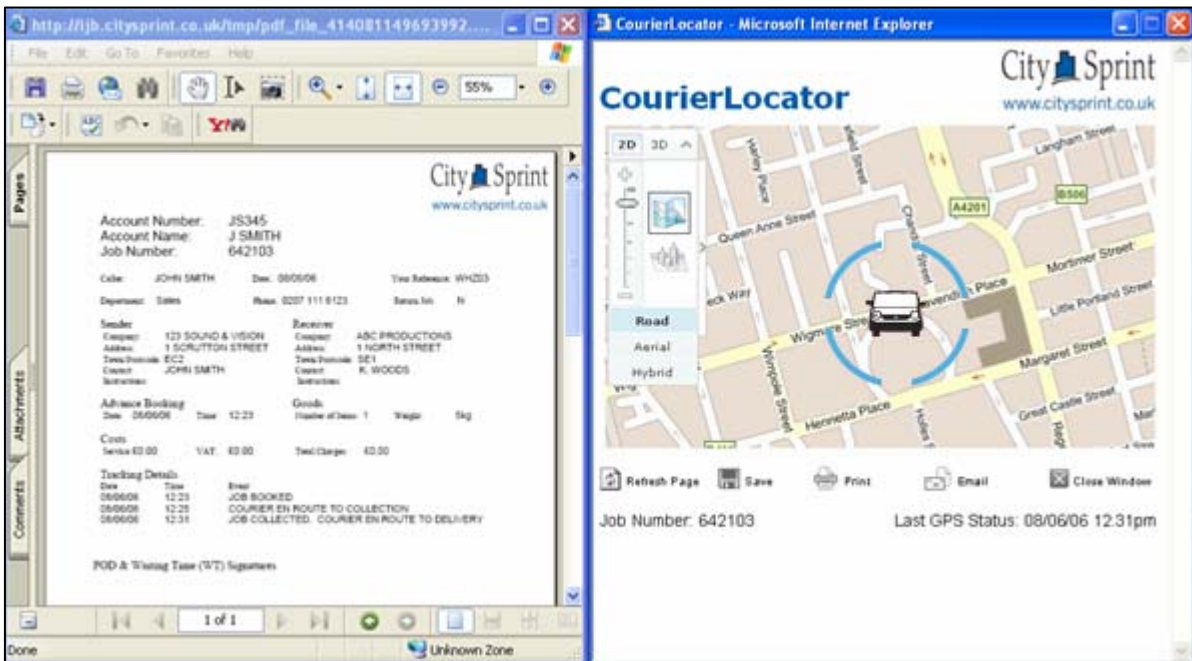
http://ljb.citysprint.co.uk/tmp/pdf_file_414081149693992....

File Edit Go To Favorites Help

55%

Pages

Attachments

Comments

City Sprint
www.citysprint.co.uk

Account Number: JS345
Account Name: J SMITH
Job Number: 642103

Caller: JOHN SMITH Date: 08/06/06 Your Reference: WHZ03

Department: Sales Phone: 0207 111 6123 Return Job: N

Sender
Company: 123 SOUND & VISION
Address: 1 SCRUTTON STREET
Town/Postcode: EC2
Contact: JOHN SMITH
Instructions:

Receiver
Company: ABC PRODUCTIONS
Address: 1 NORTH STREET
Town/Postcode: SE1
Contact: K. WOODS
Instructions:

Advance Booking
Date: 08/06/06 Time: 12:23

Goods
Number of Items: 1 Weight: 5kg

Costs
Service: £0.00 VAT: £0.00 Total Charges: £0.00

Tracking Details
| Date | Time | Event |
|---|---|---|
| 08/06/06 | 12:23 | JOB BOOKED |
| 08/06/06 | 12:25 | COURIER EN ROUTE TO COLLECTION |
| 08/06/06 | 12:31 | JOB COLLECTED. COURIER EN ROUTE TO DELIVERY |

POD & Waiting Time (WT) Signatures

1 of 1

Done

Unknown Zone

CourierLocator - Microsoft Internet Explorer

CourierLocator

City Sprint
www.citysprint.co.uk

2D 3D

Road
Aerial
Hybrid

Harley Place
Langham Street
A4201
B506
Queen Anne Street
Chandos Street
Mortimer Street
Cavendish Place
Little Portland Street
eck Way
Wigmore Street
Margaret Street
Wimpole Street
Henrietta Place
Great Castle Street
Holles St

Refresh Page Save Print Email Close Window

Job Number: 642103

Last GPS Status: 08/06/06 12.31pm